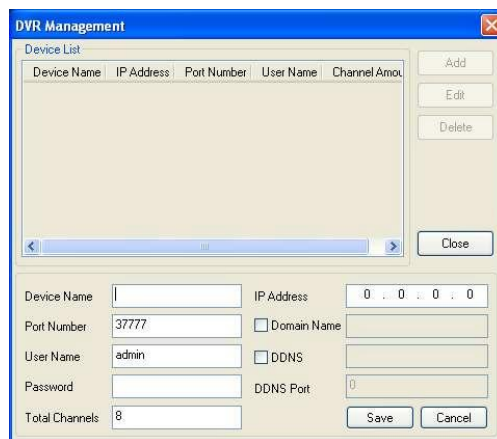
DVR Management

Device List

| Device Name | IP Address | Port Number | User Name | Channel Amou |
|---|---|---|---|---|

Add
Edit
Delete
Close

Device Name
IP Address 0 . 0 . 0 . 0
Port Number 37777
Domain Name
User Name admin
DDNS
Password
DDNS Port 0
Total Channels 8
Save
Cancel